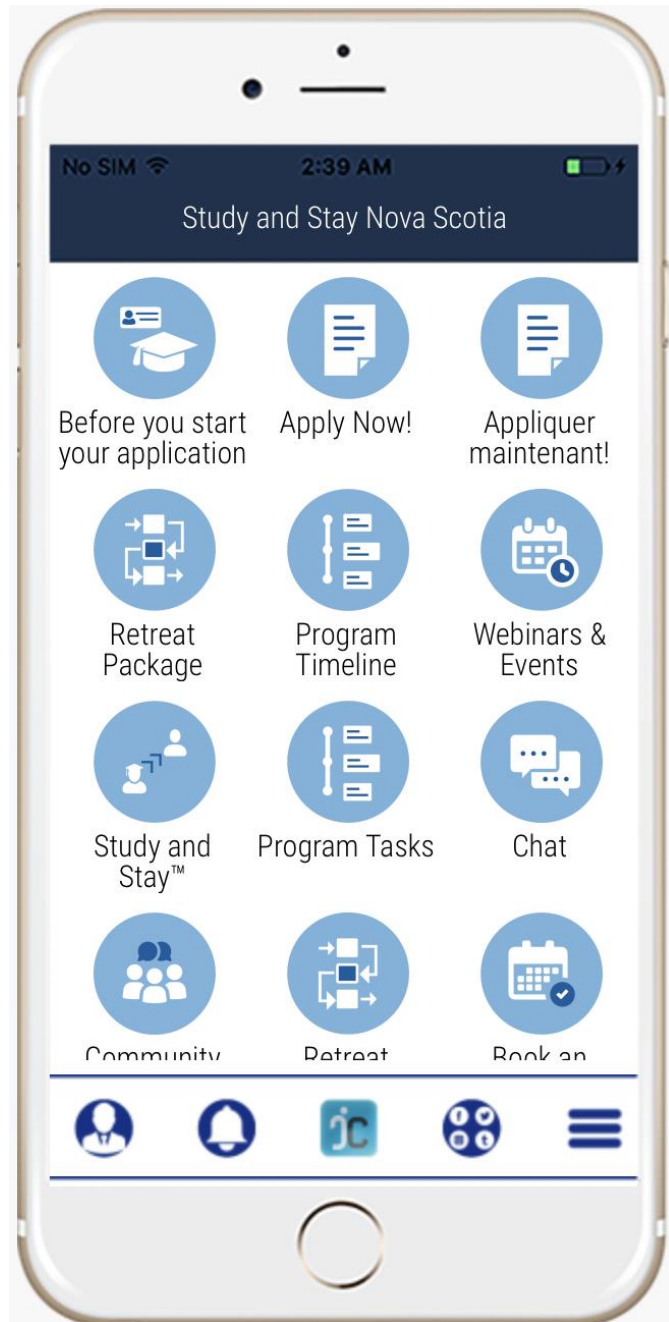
No SIM 2:39 AM

Study and Stay Nova Scotia

Before you start your application

Apply Now!

Appliquer maintenant!

Retreat Package

Program Timeline

Webinars & Events

Study and Stay™

Program Tasks

Chat

Community

Retreat

Book an

jC